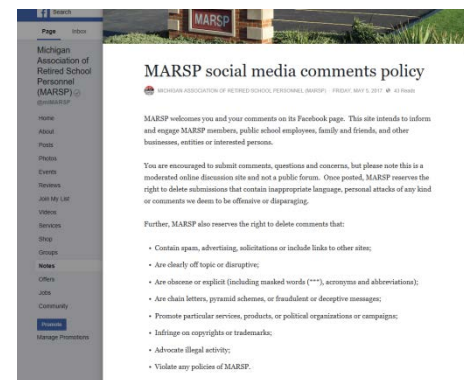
Search

Page Inbox

Michigan Association of Retired School Personnel (MARSP)

@MIMARSP

Home
About
Posts
Photos
Events
Reviews
Join My List!
Videos
Services
Shop
Groups
Notes
Offers
Jobs
Community

Promote

Manage Promotions

MARSP

MARSP social media comments policy

MICHIGAN ASSOCIATION OF RETIRED SCHOOL PERSONNEL (MARSP) · FRIDAY, MAY 5, 2017 · 41 Reads

MARSP welcomes you and your comments on its Facebook page. This site intends to inform and engage MARSP members, public school employees, family and friends, and other businesses, entities or interested persons.

You are encouraged to submit comments, questions and concerns, but please note this is a moderated online discussion site and not a public forum. Once posted, MARSP reserves the right to delete submissions that contain inappropriate language, personal attacks of any kind or comments we deem to be offensive or disparaging.

Further, MARSP also reserves the right to delete comments that:

• Contain spam, advertising, solicitations or include links to other sites;

• Are clearly off topic or disruptive;

• Are obscene or explicit (including masked words (***), acronyms and abbreviations);

• Are chain letters, pyramid schemes, or fraudulent or deceptive messages;

• Promote particular services, products, or political organizations or campaigns;

• Infringe on copyrights or trademarks;

• Advocate illegal activity;

• Violate any policies of MARSP.